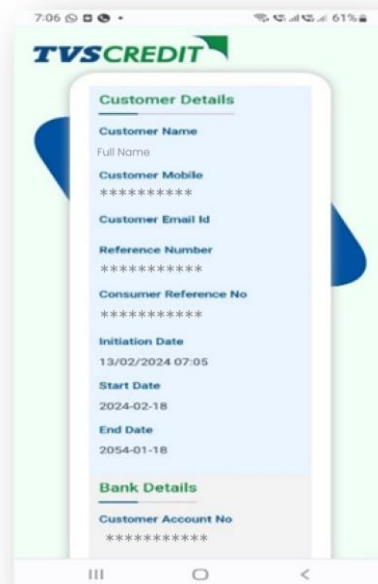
7:06
61%

TVS CREDIT

Customer Details

Customer Name
Full Name

Customer Mobile
**********

Customer Email Id

Reference Number
***********

Consumer Reference No
***********

Initiation Date
13/02/2024 07:05

Start Date
2024-02-18

End Date
2054-01-18

Bank Details

Customer Account No
***********